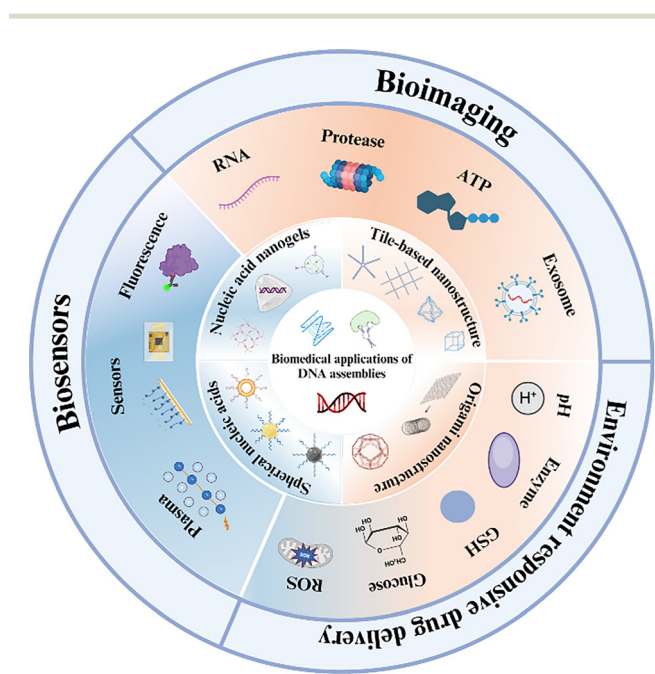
Bioimaging

Biosensors

Environment responsive drug delivery

RNA

Protease

ATP

Exosome

Fluorescence

Sensors

Plasma

ROS

Glucose

GSH

Enzyme

pH

$H^+$

Nucleic acid nanogels

Tile-based nanostructure

Spherical nucleic acids

Origami nanostructure

Biomedical applications of DNA assemblies